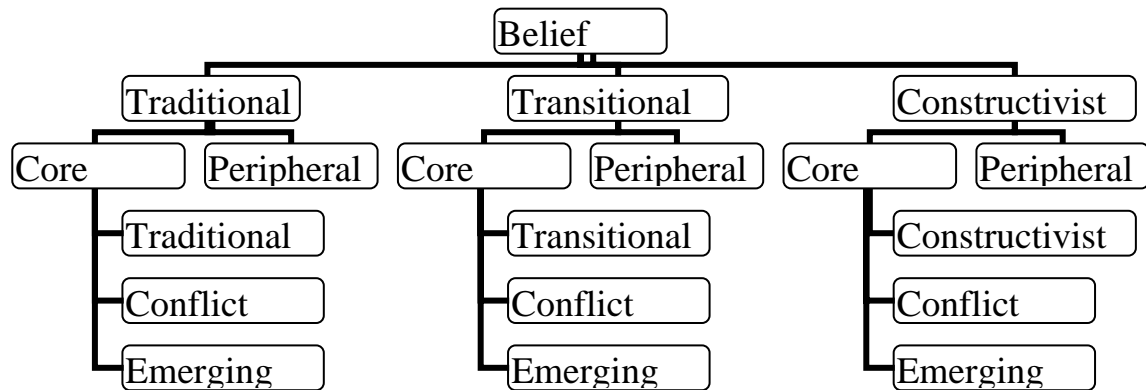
Belief

Traditional

Core

Peripheral

Traditional

Conflict

Emerging

Transitional

Core

Peripheral

Transitional

Conflict

Emerging

Constructivist

Core

Peripheral

Constructivist

Conflict

Emerging